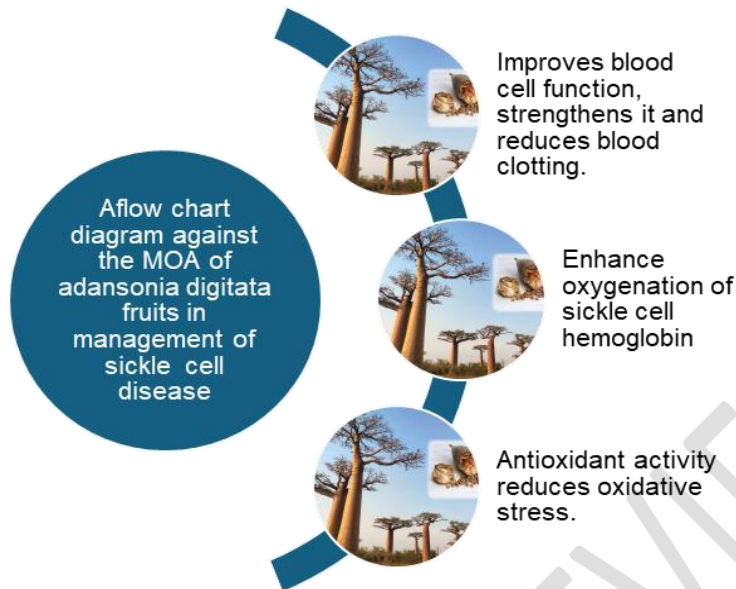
Aflow chart diagram against the MOA of adansonia digitata fruits in management of sickle cell disease

Improves blood cell function, strengthens it and reduces blood clotting.

Enhance oxygenation of sickle cell hemoglobin

Antioxidant activity reduces oxidative stress.